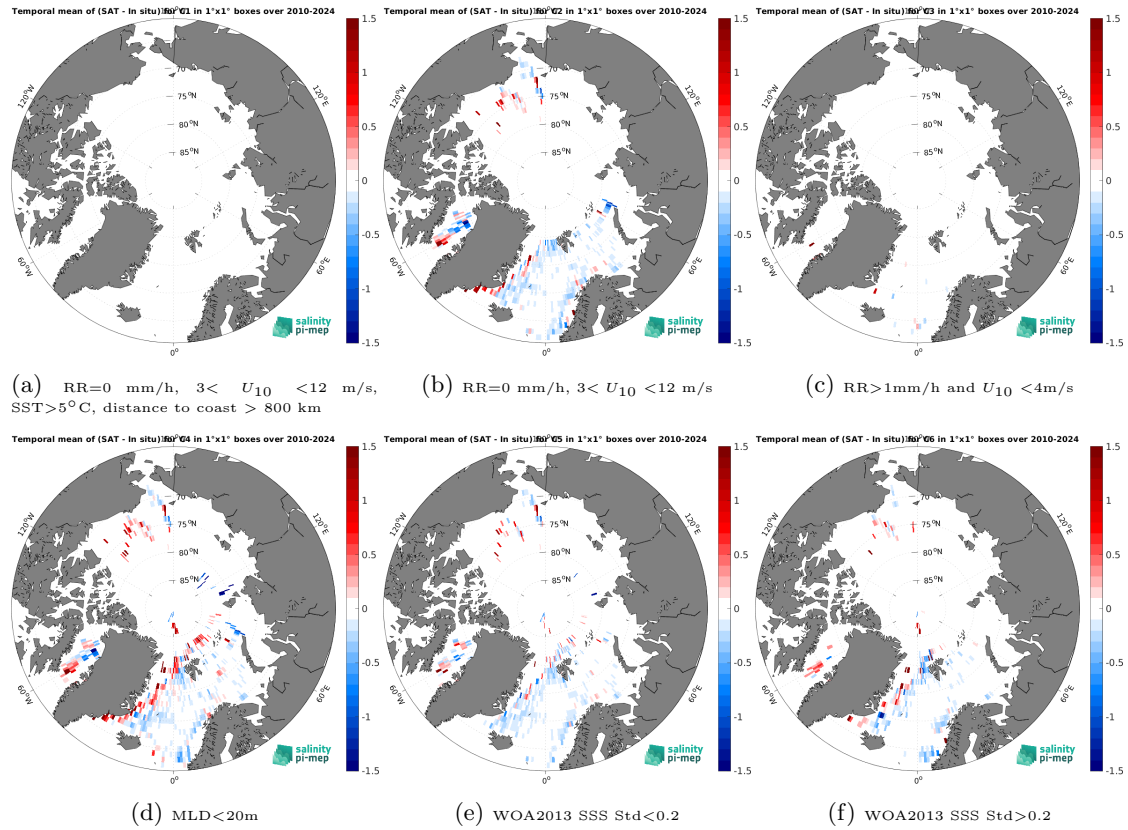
Temporal mean of (SAT - In situ) for C1 in 1°x1° boxes over 2010-2024

70
75$^o$N
80$^o$N
85$^o$N
120$^o$W
120$^o$E
60$^o$W
60$^o$E
0$^o$

salinity pi-mep

1.5
1
0.5
0
-0.5
-1
-1.5

(a) RR=0 mm/h, 3< $U_{10}$ <12 m/s, SST>5$^\circ$C, distance to coast > 800 km

Temporal mean of (SAT - In situ) for C2 in 1°x1° boxes over 2010-2024

70
75$^o$N
80$^o$N
85$^o$N
120$^o$W
120$^o$E
60$^o$W
60$^o$E
0$^o$

salinity pi-mep

1.5
1
0.5
0
-0.5
-1
-1.5

(b) RR=0 mm/h, 3< $U_{10}$ <12 m/s

Temporal mean of (SAT - In situ) for C3 in 1°x1° boxes over 2010-2024

70
75$^o$N
80$^o$N
85$^o$N
120$^o$W
120$^o$E
60$^o$W
60$^o$E
0$^o$

salinity pi-mep

1.5
1
0.5
0
-0.5
-1
-1.5

(c) RR>1mm/h and $U_{10}$ <4m/s

Temporal mean of (SAT - In situ) for C4 in 1°x1° boxes over 2010-2024

70
75$^o$N
80$^o$N
85$^o$N
120$^o$W
120$^o$E
60$^o$W
60$^o$E
0$^o$

salinity pi-mep

1.5
1
0.5
0
-0.5
-1
-1.5

(d) MLD<20m

Temporal mean of (SAT - In situ) for C5 in 1°x1° boxes over 2010-2024

70
75$^o$N
80$^o$N
85$^o$N
120$^o$W
120$^o$E
60$^o$W
60$^o$E
0$^o$

salinity pi-mep

1.5
1
0.5
0
-0.5
-1
-1.5

(e) WOA2013 SSS Std<0.2

Temporal mean of (SAT - In situ) for C6 in 1°x1° boxes over 2010-2024

70
75$^o$N
80$^o$N
85$^o$N
120$^o$W
120$^o$E
60$^o$W
60$^o$E
0$^o$

salinity pi-mep

1.5
1
0.5
0
-0.5
-1
-1.5

(f) WOA2013 SSS Std>0.2